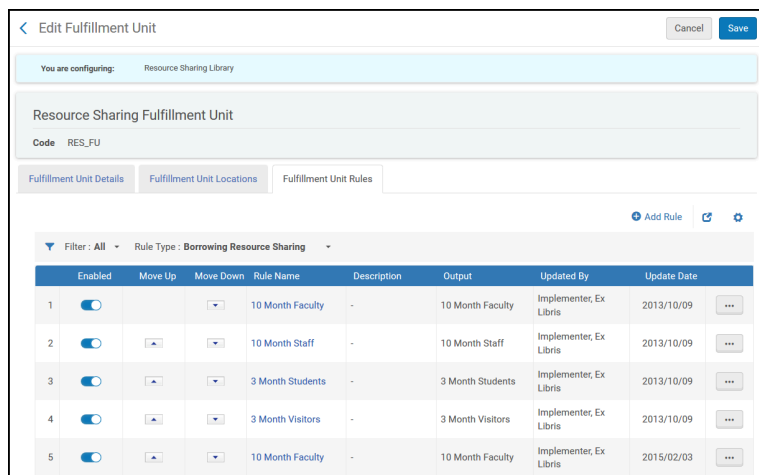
Edit Fulfillment Unit

Cancel Save

You are configuring: Resource Sharing Library

Resource Sharing Fulfillment Unit

Code RES_FU

Fulfillment Unit Details | Fulfillment Unit Locations | Fulfillment Unit Rules

Add Rule

Filter : All Rule Type : Borrowing Resource Sharing

| | Enabled | Move Up | Move Down | Rule Name | Description | Output | Updated By | Update Date | |
|---|---|---|---|---|---|---|---|---|---|
| 1 | | | | 10 Month Faculty | - | 10 Month Faculty | Implementer, Ex Libris | 2013/10/09 | ••• |
| 2 | | | | 10 Month Staff | - | 10 Month Staff | Implementer, Ex Libris | 2013/10/09 | ••• |
| 3 | | | | 3 Month Students | - | 3 Month Students | Implementer, Ex Libris | 2013/10/09 | ••• |
| 4 | | | | 3 Month Visitors | - | 3 Month Visitors | Implementer, Ex Libris | 2013/10/09 | ••• |
| 5 | | | | 10 Month Faculty | - | 10 Month Faculty | Implementer, Ex Libris | 2015/02/03 | ••• |